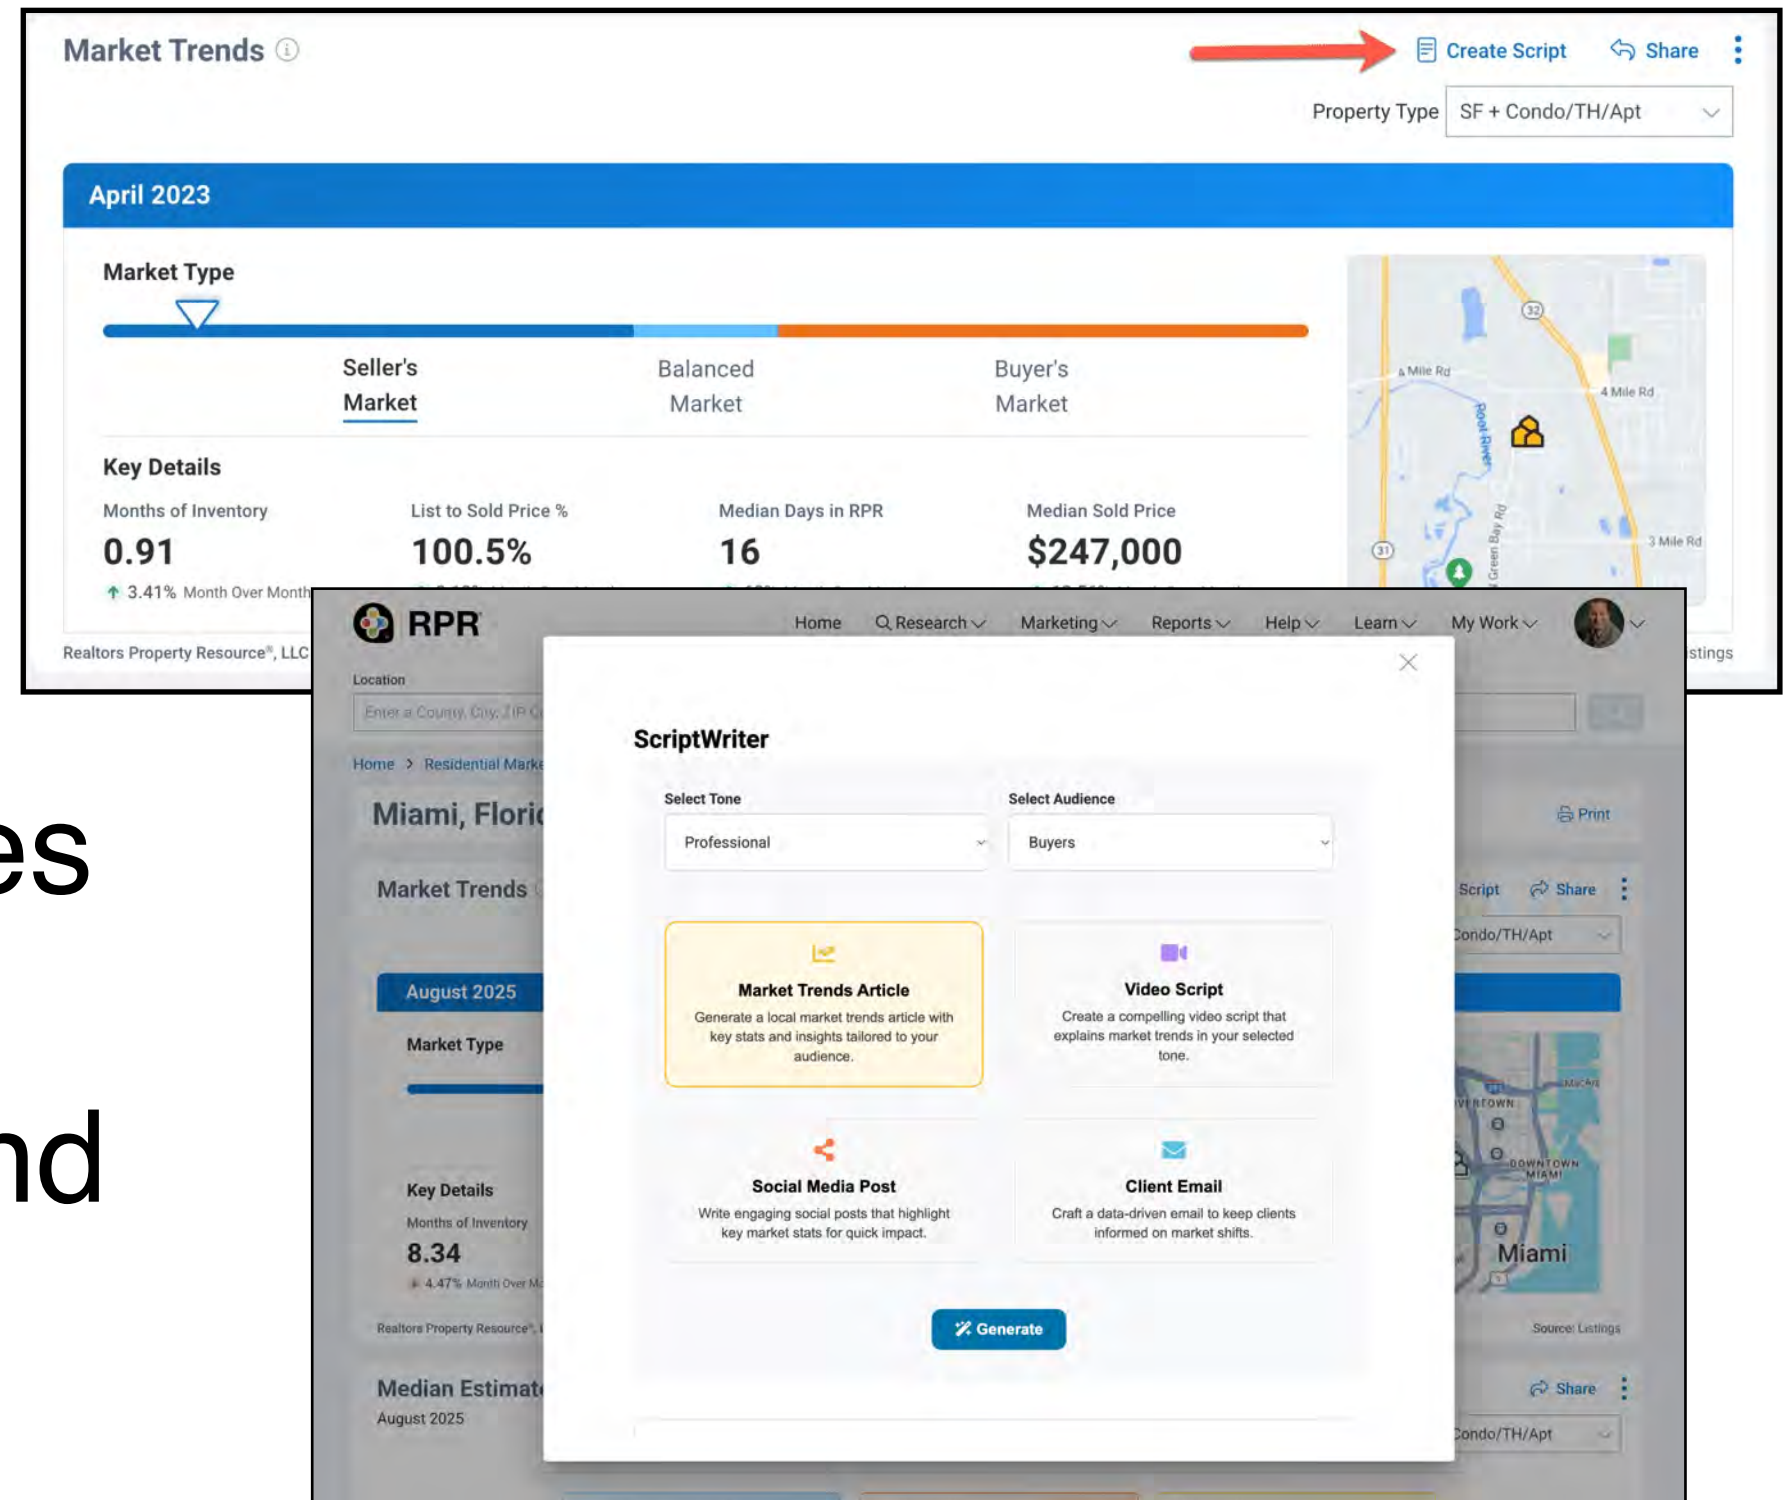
Market Trends ⓘ

Create Script   Share

Property Type   SF + Condo/TH/Apt

April 2023

Market Type

Seller's Market   Balanced Market   Buyer's Market

Key Details

Months of Inventory
0.91
3.41% Month Over Month

List to Sold Price %
100.5%

Median Days in RPR
16

Median Sold Price
$247,000

Realtors Property Resource®, LLC

stings

4 Mile Rd   4 Mile Rd   Root River   Green Bay Rd   3 Mile Rd   32   31

es

nd

RPR   Home   Research   Marketing   Reports   Help   Learn   My Work

Location
Enter a County, City, ZIP C

Home > Residential Marke

Miami, Floric

Print

Market Trends

Script   Share

ondo/TH/Apt

August 2025

Market Type

Key Details
Months of Inventory
8.34
4.47% Month Over M

Realtors Property Resource®,

Source: Listings

Median Estimat
August 2025

Share

ondo/TH/Apt

VERTOWN   DOWNTOWN MIAMI   Miami

ScriptWriter

Select Tone
Professional

Select Audience
Buyers

Market Trends Article
Generate a local market trends article with key stats and insights tailored to your audience.

Video Script
Create a compelling video script that explains market trends in your selected tone.

Social Media Post
Write engaging social posts that highlight key market stats for quick impact.

Client Email
Craft a data-driven email to keep clients informed on market shifts.

Generate